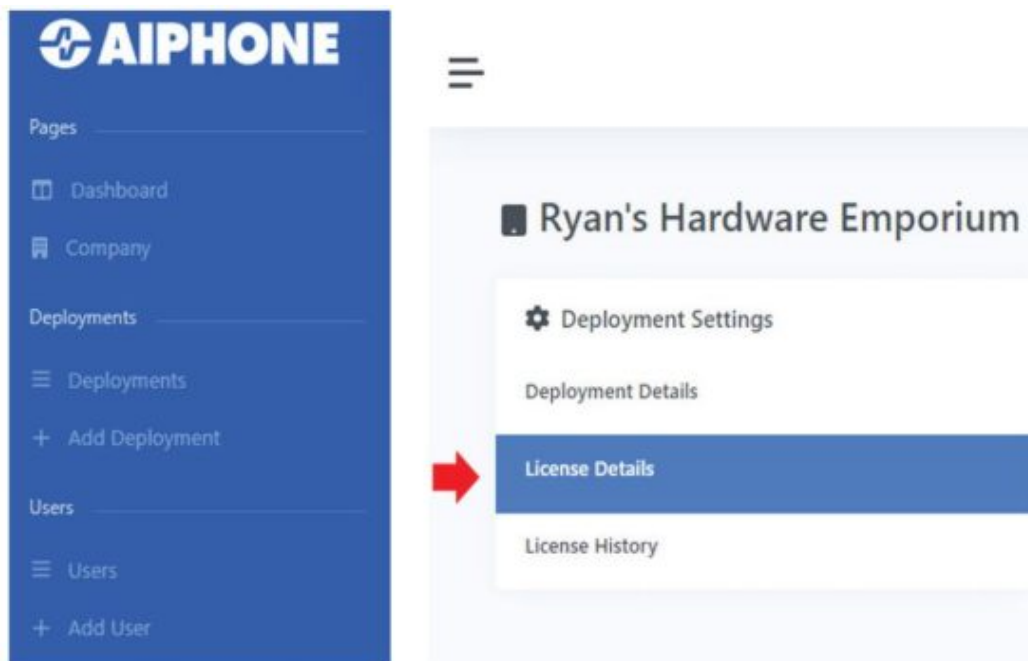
AIPHONE

Pages

Dashboard

Company

Deployments

Deployments

+ Add Deployment

Users

Users

+ Add User

Ryan's Hardware Emporium

Deployment Settings

Deployment Details

License Details

License History